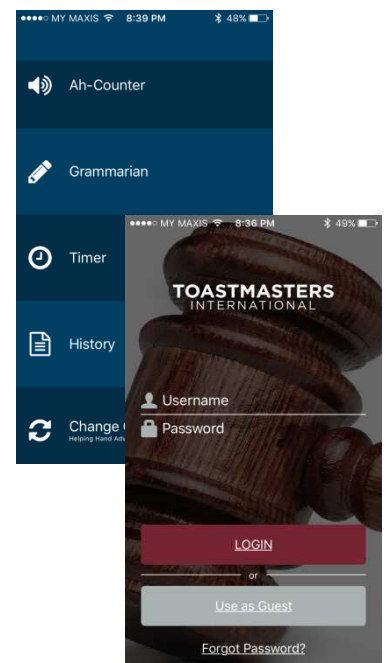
●●●●○ MY MAXIS 8:39 PM 48%

Ah-Counter

Grammarian

Timer

History

Change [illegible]
Helping Hand Adv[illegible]

●●●●○ MY MAXIS 8:36 PM 49%

TOASTMASTERS
INTERNATIONAL

Username
Password

LOGIN

or

Use as Guest

Forgot Password?